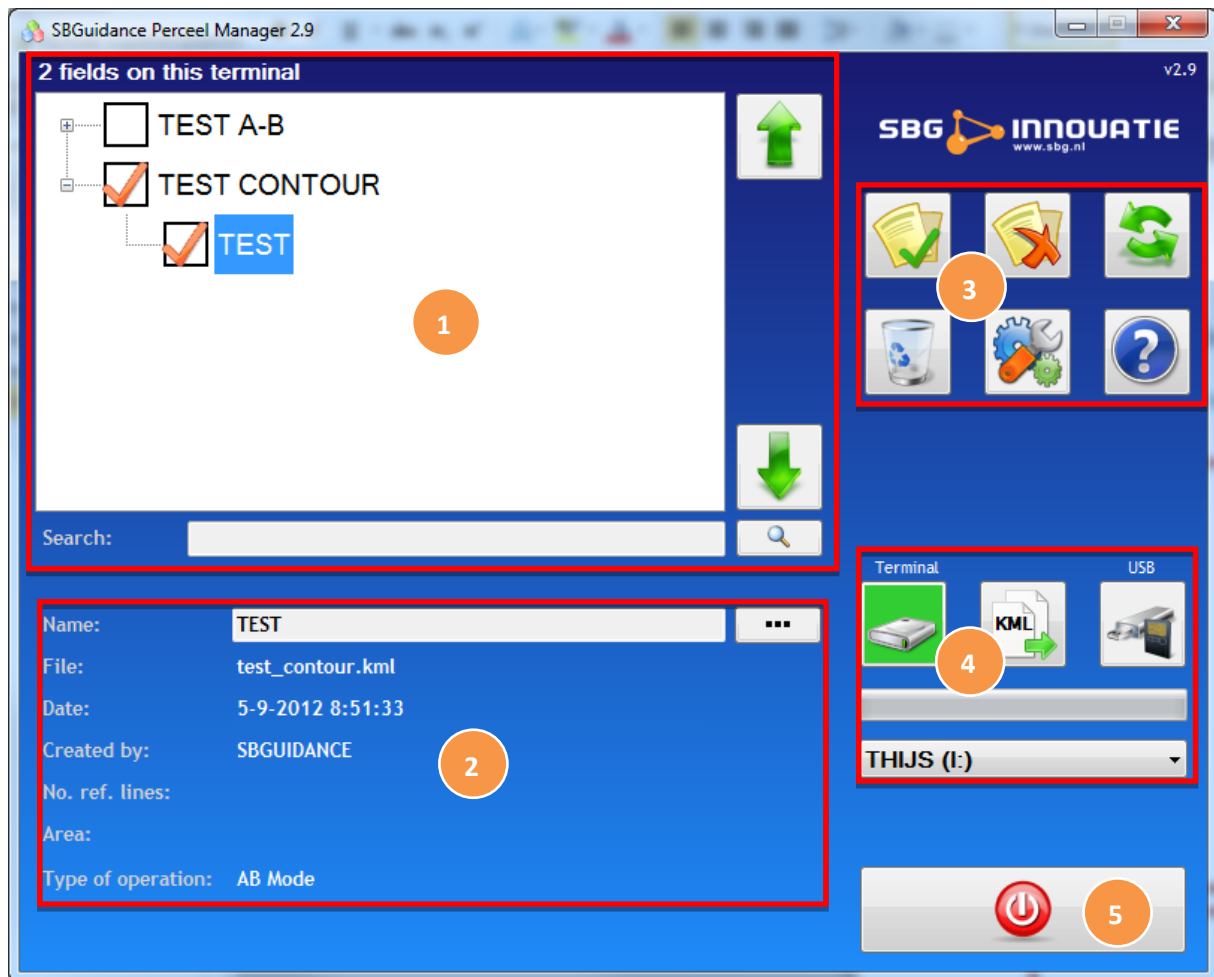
SBGuidance Perceel Manager 2.9

2 fields on this terminal

v2.9

TEST A-B
TEST CONTOUR
TEST

1

SBG INNOVATIE
www.sbg.nl

3

Search:

Terminal
USB
KML

4

THIJS (I:)

Name: TEST
File: test_contour.kml
Date: 5-9-2012 8:51:33
Created by: SBGUIDANCE
No. ref. lines:
Area:
Type of operation: AB Mode

2

5